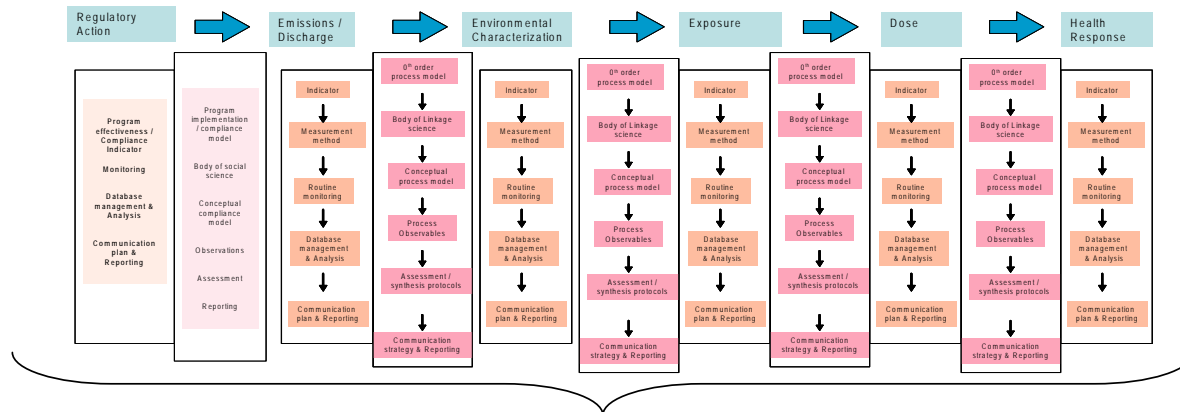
Regulatory Action

Emissions / Discharge

Environmental Characterization

Exposure

Dose

Health Response

Program effectiveness / Compliance Indicator

Monitoring

Database management & Analysis

Communication plan & Reporting

Program implementation / compliance model

Body of social science

Conceptual compliance model

Observations

Assessment

Reporting

Indicator

Measurement method

Routine monitoring

Database management & Analysis

Communication plan & Reporting

$0^{th}$ order process model

Body of Linkage science

Conceptual process model

Process Observables

Assessment / synthesis protocols

Communication strategy & Reporting

Indicator

Measurement method

Routine monitoring

Database management & Analysis

Communication plan & Reporting

$0^{th}$ order process model

Body of Linkage science

Conceptual process model

Process Observables

Assessment / synthesis protocols

Communication strategy & Reporting

Indicator

Measurement method

Routine monitoring

Database management & Analysis

Communication plan & Reporting

$0^{th}$ order process model

Body of Linkage science

Conceptual process model

Process Observables

Assessment / synthesis protocols

Communication strategy & Reporting

Indicator

Measurement method

Routine monitoring

Database management & Analysis

Communication plan & Reporting

$0^{th}$ order process model

Body of Linkage science

Conceptual process model

Process Observables

Assessment / synthesis protocols

Communication strategy & Reporting

Indicator

Measurement method

Routine monitoring

Database management & Analysis

Communication plan & Reporting